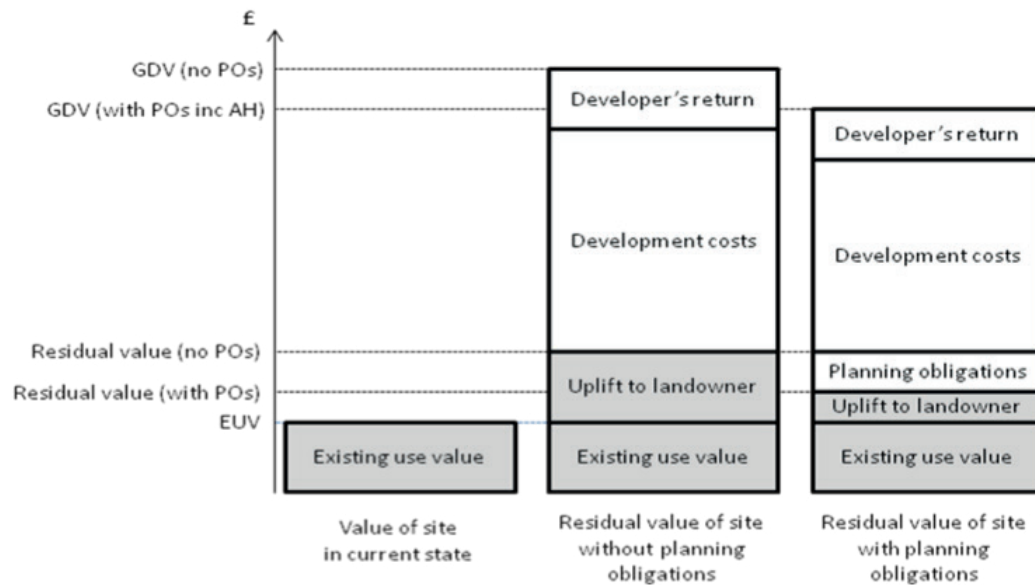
£

GDV (no POs)
GDV (with POs inc AH)
Residual value (no POs)
Residual value (with POs)
EUV

Existing use value

Developer's return
Development costs
Uplift to landowner
Existing use value

Developer's return
Development costs
Planning obligations
Uplift to landowner
Existing use value

Value of site in current state

Residual value of site without planning obligations

Residual value of site with planning obligations